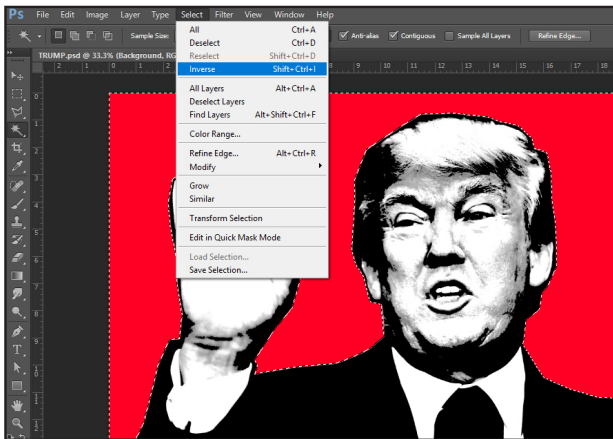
Ps File Edit Image Layer Type Select Filter View Window Help

Sample Size:

Anti-alias Contiguous Sample All Layers Refine Edge...

TRUMP.psd @ 33.3% (Background, RG

| | |
|---|---|
| All | Ctrl+A |
| Deselect | Ctrl+D |
| Reselect | Shift+Ctrl+D |
| Inverse | Shift+Ctrl+I |
| All Layers | Alt+Ctrl+A |
| Deselect Layers | |
| Find Layers | Alt+Shift+Ctrl+F |
| Color Range... | |
| Refine Edge... | Alt+Ctrl+R |
| Modify | |
| Grow | |
| Similar | |
| Transform Selection | |
| Edit in Quick Mask Mode | |
| Load Selection... | |
| Save Selection... | |